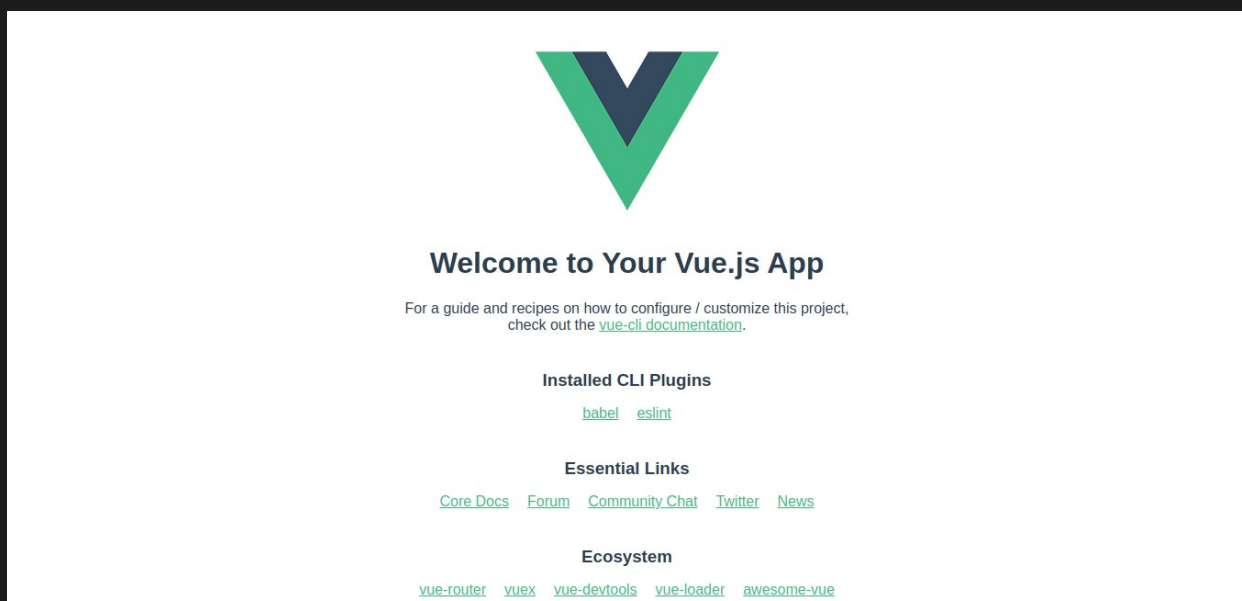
Welcome to Your Vue.js App

For a guide and recipes on how to configure / customize this project, check out the vue-cli documentation.

Installed CLI Plugins

babel eslint

Essential Links

Core Docs Forum Community Chat Twitter News

Ecosystem

vue-router vuex vue-devtools vue-loader awesome-vue